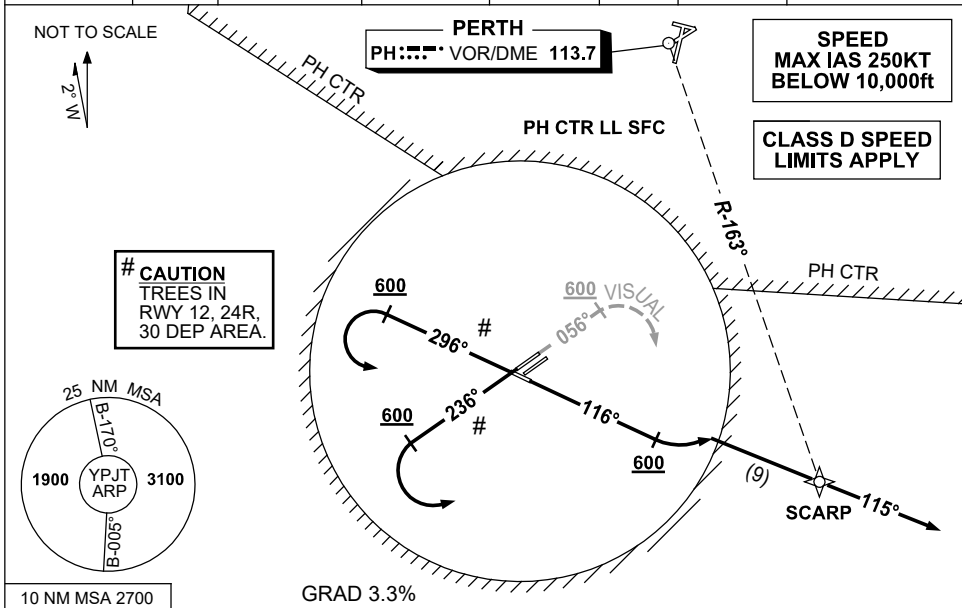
NOT TO SCALE

2° W

PH CTR

PERTH
PH VOR/DME 113.7

SPEED
MAX IAS 250KT
BELOW 10,000ft

PH CTR LL SFC

CLASS D SPEED
LIMITS APPLY

R-163°

PH CTR

# CAUTION
TREES IN
RWY 12, 24R,
30 DEP AREA.

600

600 VISUAL

056°

296°

#

25 NM MSA

B-170°

1900

YPJT
ARP

3100

B-005°

600

236°

#

116°

600

(9)

SCARP

115°

10 NM MSA 2700

GRAD 3.3%